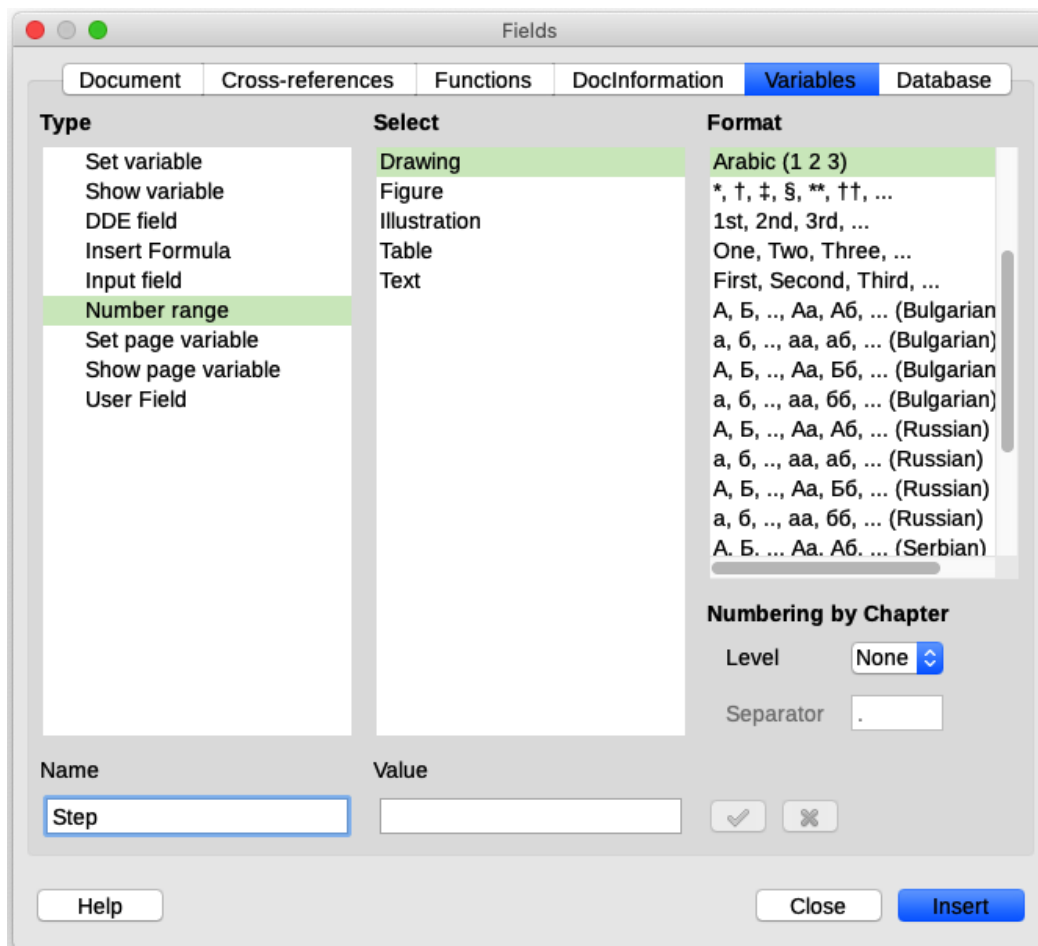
Fields

Document | Cross-references | Functions | DocInformation | Variables | Database

Type
Set variable
Show variable
DDE field
Insert Formula
Input field
Number range
Set page variable
Show page variable
User Field

Select
Drawing
Figure
Illustration
Table
Text

Format
Arabic (1 2 3)
*, †, ‡, §, **, ††, ...
1st, 2nd, 3rd, ...
One, Two, Three, ...
First, Second, Third, ...
А, Б, .., Аа, Аб, ... (Bulgarian
а, б, .., аа, аб, ... (Bulgarian)
А, Б, .., Аа, Бб, ... (Bulgarian
а, б, .., аа, бб, ... (Bulgarian)
А, Б, .., Аа, Аб, ... (Russian)
а, б, .., аа, аб, ... (Russian)
А, Б, .., Аа, Бб, ... (Russian)
а, б, .., аа, бб, ... (Russian)
А, Б, .., Аа, Аб, ... (Serbian)

Numbering by Chapter
Level None
Separator .

Name
Step

Value

Help
Close
Insert